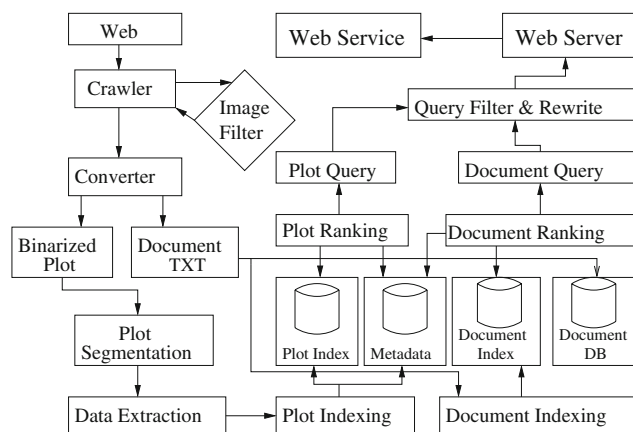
Web

Crawler

Image Filter

Converter

Binarized Plot

Document TXT

Plot Segmentation

Data Extraction

Plot Indexing

Document Indexing

Web Service

Web Server

Query Filter & Rewrite

Plot Query

Document Query

Plot Ranking

Document Ranking

Plot Index

Metadata

Document Index

Document DB